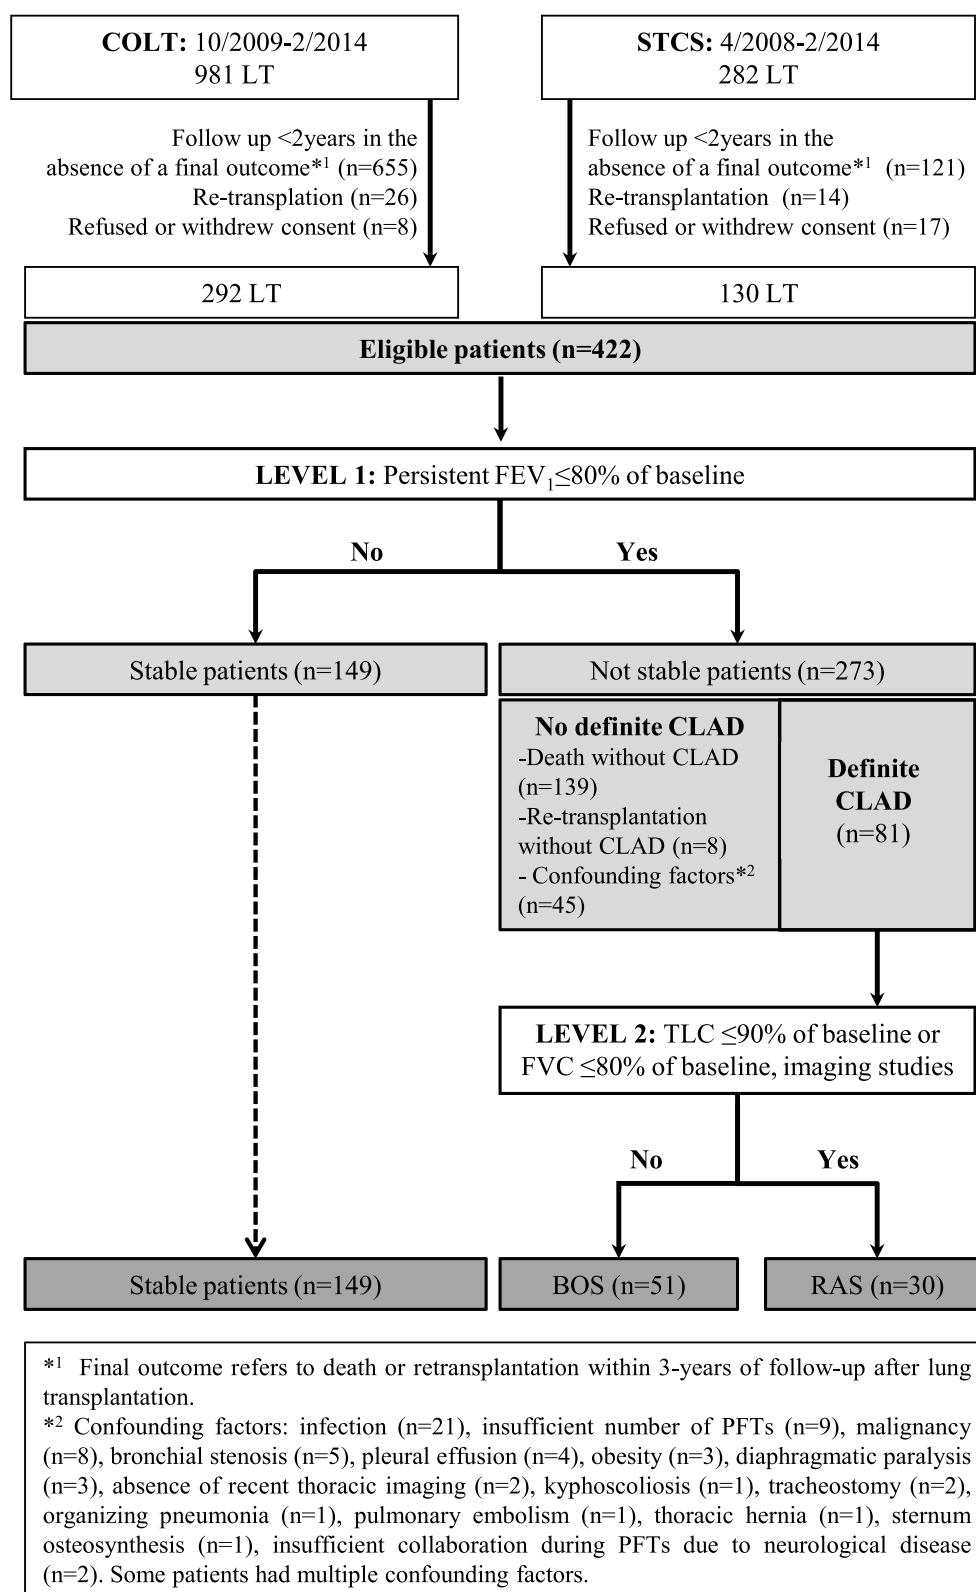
**COLT:** 10/2009-2/2014
981 LT

Follow up <2years in the absence of a final outcome*$^1$ (n=655)
Re-transplation (n=26)
Refused or withdrew consent (n=8)

292 LT

**STCS:** 4/2008-2/2014
282 LT

Follow up <2years in the absence of a final outcome*$^1$ (n=121)
Re-transplantation (n=14)
Refused or withdrew consent (n=17)

130 LT

**Eligible patients (n=422)**

**LEVEL 1:** Persistent $FEV_1 \leq 80\%$ of baseline

**No**

**Yes**

Stable patients (n=149)

Not stable patients (n=273)

**No definite CLAD**
-Death without CLAD (n=139)
-Re-transplantation without CLAD (n=8)
- Confounding factors*$^2$ (n=45)

**Definite CLAD**
(n=81)

**LEVEL 2:** TLC $\leq$90% of baseline or FVC $\leq$80% of baseline, imaging studies

**No**

**Yes**

Stable patients (n=149)

BOS (n=51)

RAS (n=30)

*$^1$ Final outcome refers to death or retransplantation within 3-years of follow-up after lung transplantation.
*$^2$ Confounding factors: infection (n=21), insufficient number of PFTs (n=9), malignancy (n=8), bronchial stenosis (n=5), pleural effusion (n=4), obesity (n=3), diaphragmatic paralysis (n=3), absence of recent thoracic imaging (n=2), kyphoscoliosis (n=1), tracheostomy (n=2), organizing pneumonia (n=1), pulmonary embolism (n=1), thoracic hernia (n=1), sternum osteosynthesis (n=1), insufficient collaboration during PFTs due to neurological disease (n=2). Some patients had multiple confounding factors.